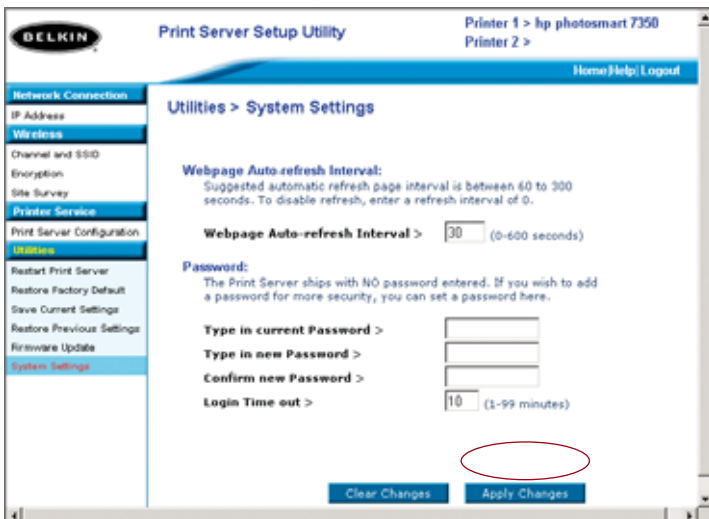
BELKIN

Print Server Setup Utility

Printer 1 > hp photosmart 7350
Printer 2 >

Home|Help|Logout

Network Connection
IP Address
Wireless
Channel and SSID
Encryption
Site Survey
Printer Service
Print Server Configuration
Utilities
Restart Print Server
Restore Factory Default
Save Current Settings
Restore Previous Settings
Firmware Update
System Settings

Utilities > System Settings

Webpage Auto-refresh Interval:
Suggested automatic refresh page interval is between 60 to 300 seconds. To disable refresh, enter a refresh interval of 0.

Webpage Auto-refresh Interval > 30 (0-600 seconds)

Password:
The Print Server ships with NO password entered. If you wish to add a password for more security, you can set a password here.

Type in current Password >
Type in new Password >
Confirm new Password >
Login Time out > 10 (1-99 minutes)

Clear Changes Apply Changes